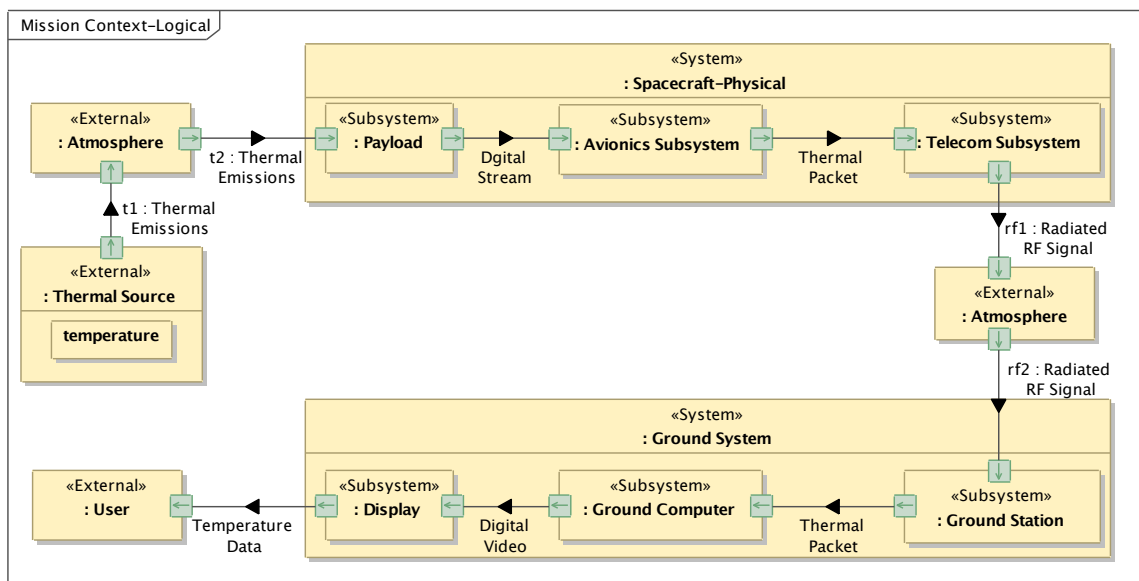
Mission Context-Logical

«External»
: Atmosphere

t2 : Thermal Emissions

t1 : Thermal Emissions

«External»
: Thermal Source

temperature

«System»
: Spacecraft-Physical

«Subsystem»
: Payload

Dgital Stream

«Subsystem»
: Avionics Subsystem

Thermal Packet

«Subsystem»
: Telecom Subsystem

rf1 : Radiated RF Signal

«External»
: Atmosphere

rf2 : Radiated RF Signal

«System»
: Ground System

«Subsystem»
: Ground Station

Thermal Packet

«Subsystem»
: Ground Computer

Digital Video

«Subsystem»
: Display

Temperature Data

«External»
: User